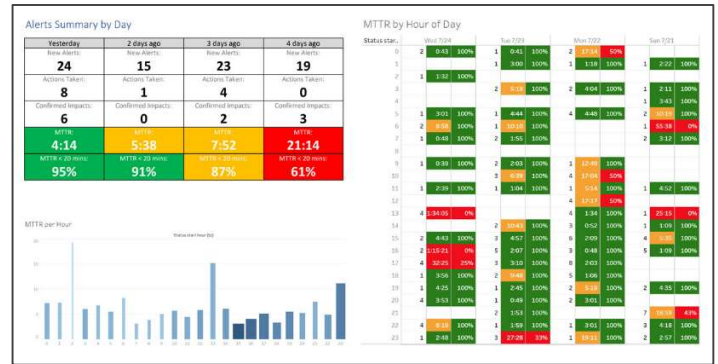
Alerts Summary by Day

| Yesterday | 2 days ago | 3 days ago | 4 days ago |
|---|---|---|---|
| New Alerts: | New Alerts: | New Alerts: | New Alerts: |
| 24 | 15 | 23 | 19 |
| Actions Taken: | Actions Taken: | Actions Taken: | Actions Taken: |
| 8 | 1 | 4 | 0 |
| Confirmed Impacts: | Confirmed Impacts: | Confirmed Impacts: | Confirmed Impacts: |
| 6 | 0 | 2 | 4 |
| MTTR: | MTTR: | MTTR: | MTTR: |
| 4:14 | 5:38 | 7:52 | 21:14 |
| MTTR < 20 mins: | MTTR < 20 mins: | MTTR < 20 mins: | MTTR < 20 mins: |
| 95% | 91% | 87% | 61% |

MTTR per Hour

Status start hour (ts)

MTTR by Hour of Day

| Status star. | Wed 7/24 | | | Tue 7/23 | | | Mon 7/22 | | | Sun 7/21 | | |
|---|---|---|---|---|---|---|---|---|---|---|---|---|
| 0 | 2 | 0:43 | 100% | 1 | 0:41 | 100% | 2 | 17:14 | 50% | | | |
| 1 | | | | 1 | 3:00 | 100% | 1 | 1:18 | 100% | 1 | 2:22 | 100% |
| 2 | 1 | 1:32 | 100% | | | | | | | | | |
| 3 | | | | 2 | 5:19 | 100% | 2 | 4:04 | 100% | 1 | 2:11 | 100% |
| 4 | | | | | | | | | | 1 | 3:43 | 100% |
| 5 | 1 | 3:01 | 100% | 1 | 4:44 | 100% | 4 | 4:48 | 100% | 2 | 10:15 | 100% |
| 6 | 2 | 8:58 | 100% | 1 | 10:18 | 100% | | | | 2 | 55:38 | 0% |
| 7 | 1 | 0:48 | 100% | 2 | 1:55 | 100% | | | | 2 | 3:12 | 100% |
| 8 | | | | | | | | | | | | |
| 9 | 1 | 0:39 | 100% | 2 | 2:03 | 100% | 1 | 12:49 | 100% | | | |
| 10 | | | | 3 | 6:39 | 100% | 4 | 17:04 | 50% | | | |
| 11 | 1 | 2:39 | 100% | 1 | 1:04 | 100% | 1 | 5:14 | 100% | 1 | 4:52 | 100% |
| 12 | | | | | | | 4 | 17:17 | 50% | | | |
| 13 | 4 | 1:34:05 | 0% | | | | 4 | 1:34 | 100% | 1 | 25:15 | 0% |
| 14 | | | | 2 | 10:43 | 100% | 3 | 0:52 | 100% | 1 | 1:09 | 100% |
| 15 | 2 | 4:43 | 100% | 3 | 4:57 | 100% | 6 | 2:09 | 100% | 1 | 6:30 | 100% |
| 16 | 4 | 1:15:21 | 0% | 2 | 2:07 | 100% | 3 | 0:48 | 100% | 5 | 1:09 | 100% |
| 17 | 4 | 32:25 | 25% | 3 | 3:10 | 100% | 3 | 2:03 | 100% | | | |
| 18 | 1 | 3:56 | 100% | 2 | 9:48 | 100% | 5 | 1:06 | 100% | | | |
| 19 | 1 | 4:25 | 100% | 1 | 2:45 | 100% | 2 | 5:18 | 100% | 2 | 4:35 | 100% |
| 20 | 4 | 3:53 | 100% | 1 | 0:49 | 100% | 2 | 3:01 | 100% | | | |
| 21 | | | | 2 | 1:53 | 100% | | | | 7 | 18:59 | 43% |
| 22 | 4 | 8:18 | 100% | 1 | 1:59 | 100% | 1 | 3:01 | 100% | 3 | 4:18 | 100% |
| 23 | 1 | 2:48 | 100% | 3 | 27:28 | 33% | 1 | 0:55 | 100% | 2 | 2:57 | 100% |